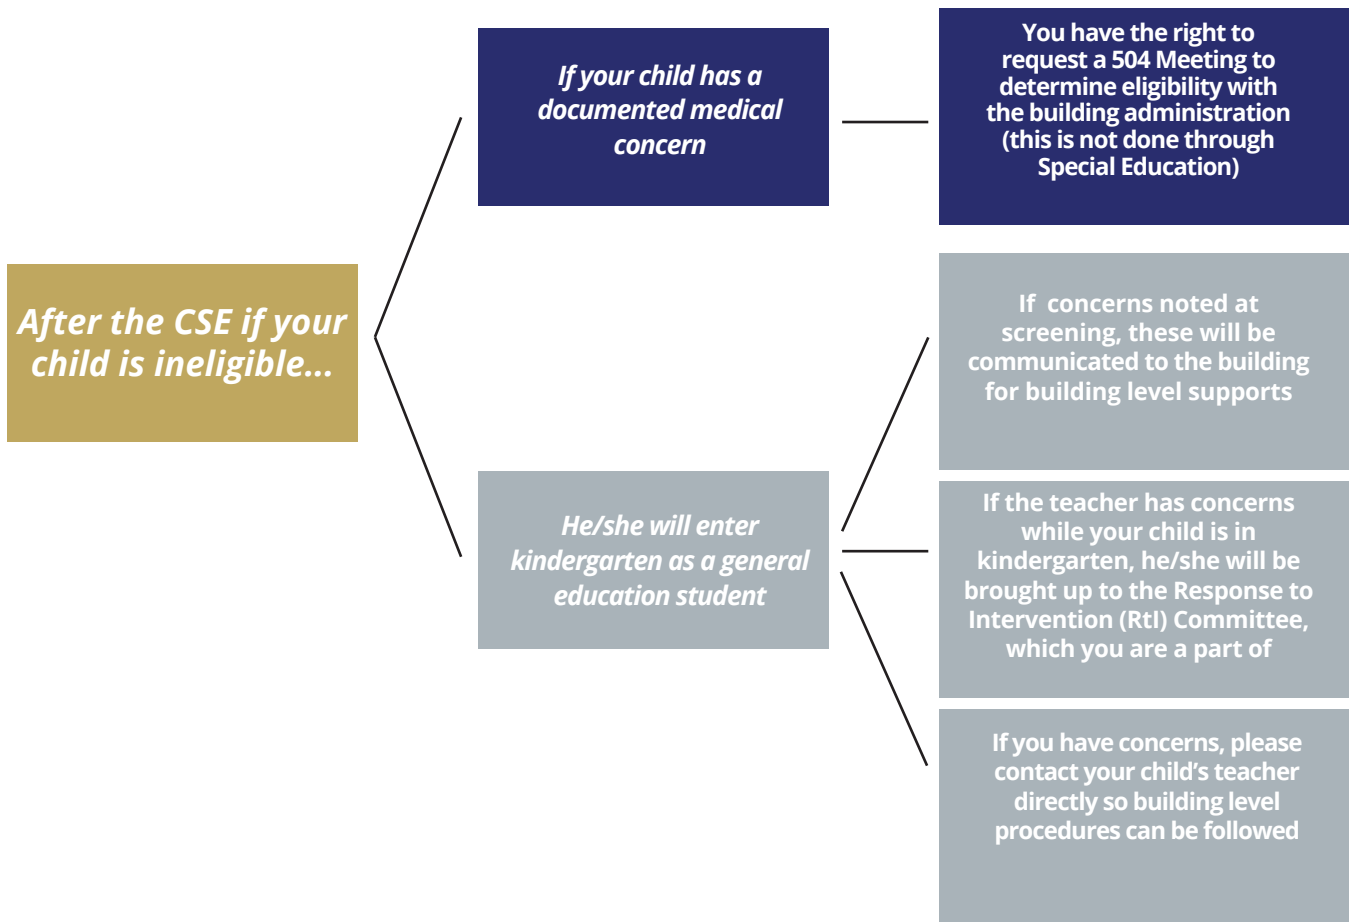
After the CSE if your child is ineligible...

If your child has a documented medical concern

You have the right to request a 504 Meeting to determine eligibility with the building administration (this is not done through Special Education)

He/she will enter kindergarten as a general education student

If  concerns noted at screening, these will be communicated to the building for building level supports

If the teacher has concerns while your child is in kindergarten, he/she will be brought up to the Response to Intervention (RtI) Committee, which you are a part of

If you have concerns, please contact your child's teacher directly so building level procedures can be followed